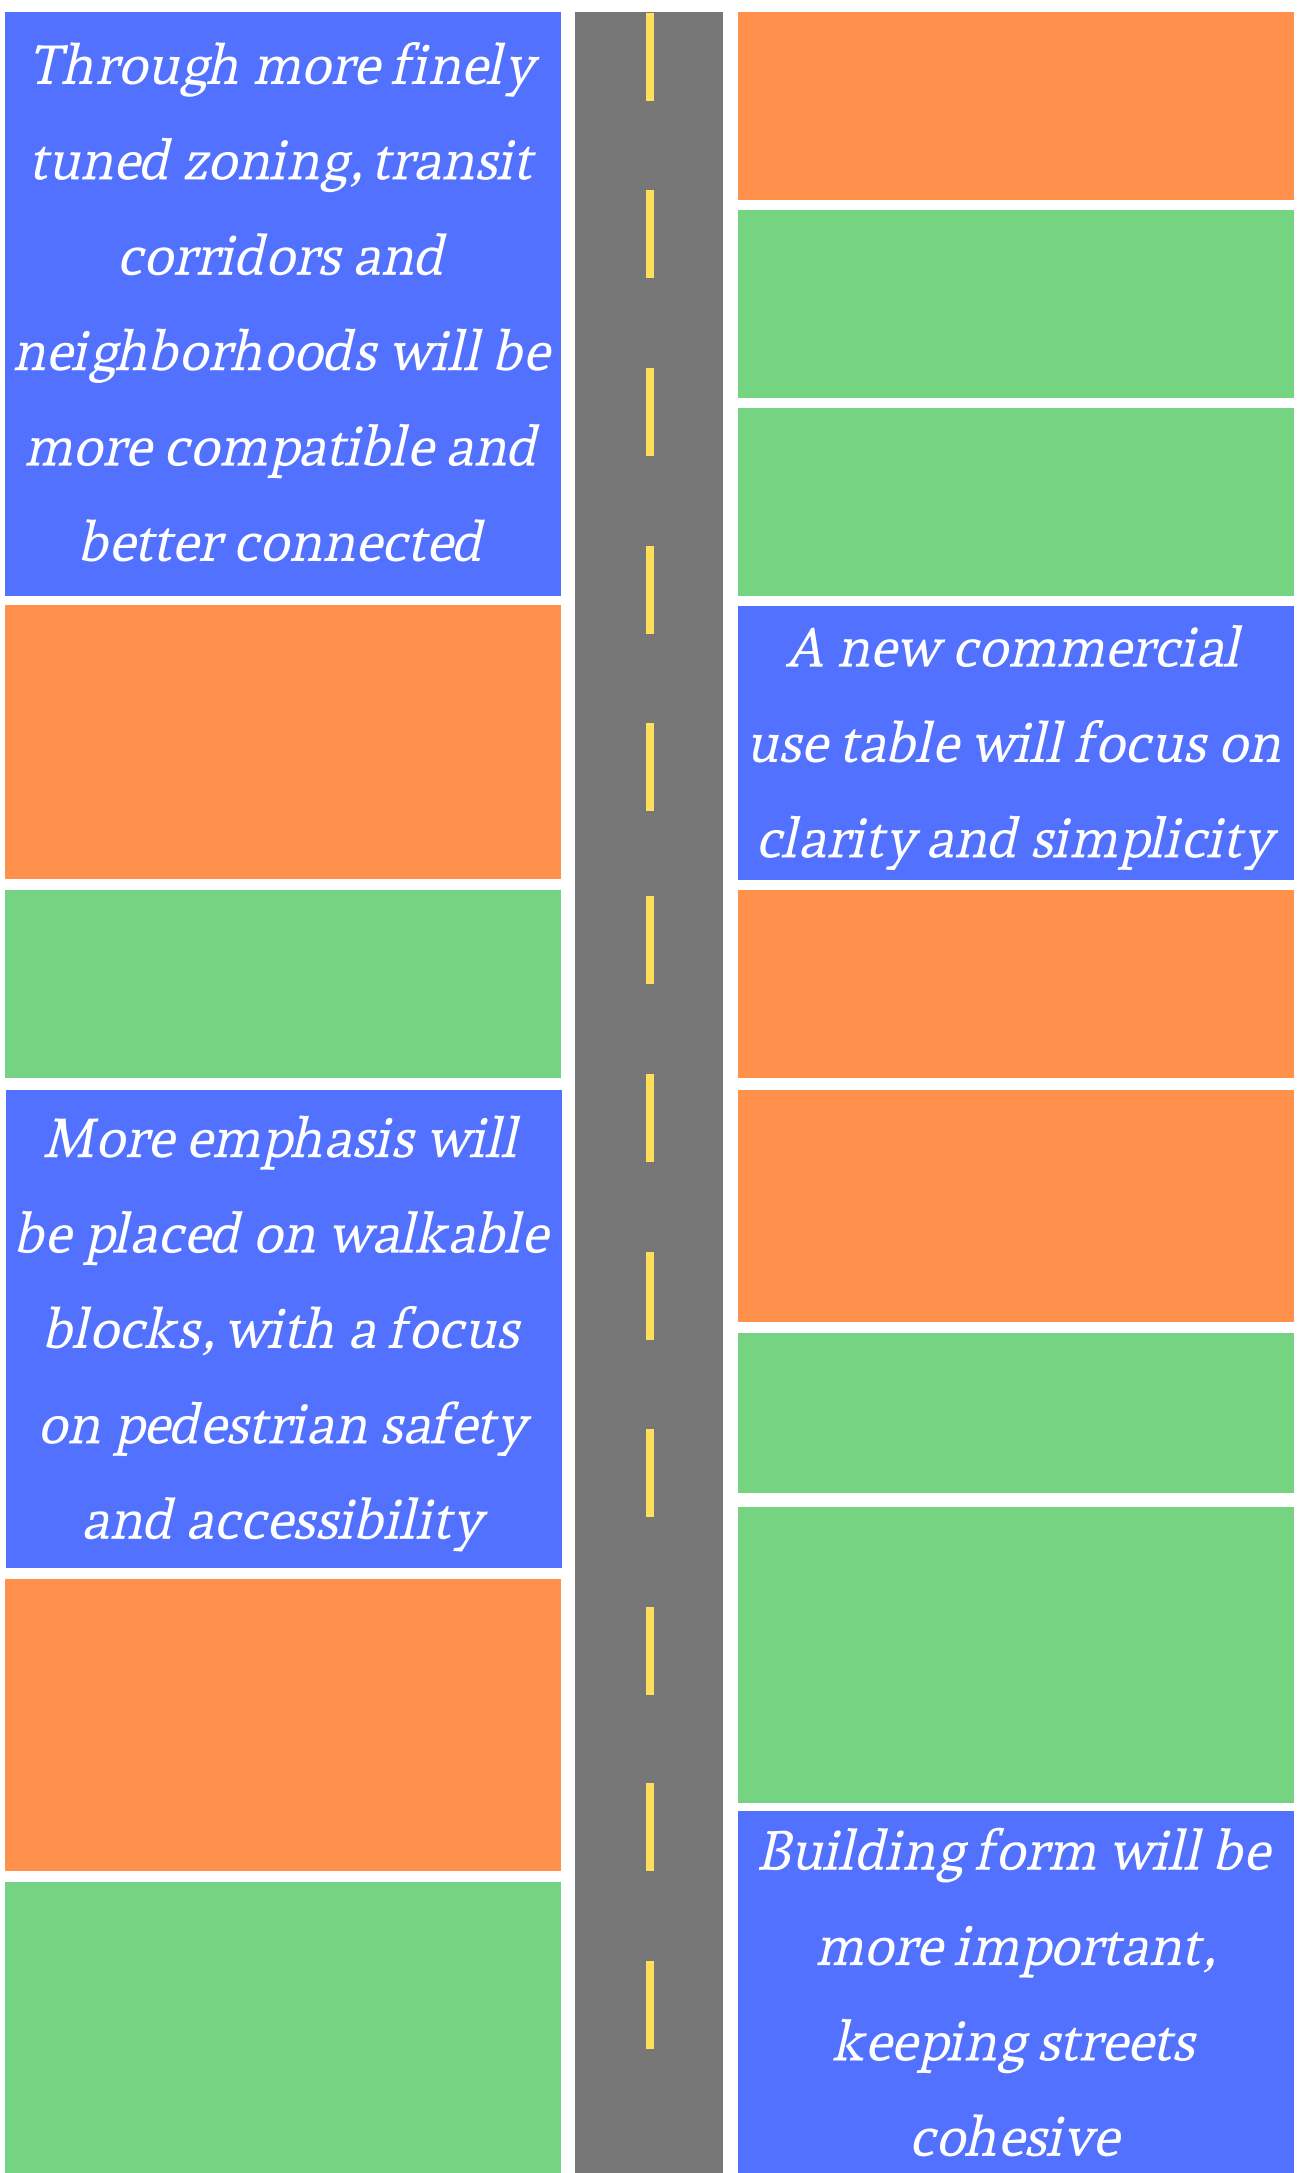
Through more finely tuned zoning, transit corridors and neighborhoods will be more compatible and better connected

More emphasis will be placed on walkable blocks, with a focus on pedestrian safety and accessibility

A new commercial use table will focus on clarity and simplicity

Building form will be more important, keeping streets cohesive